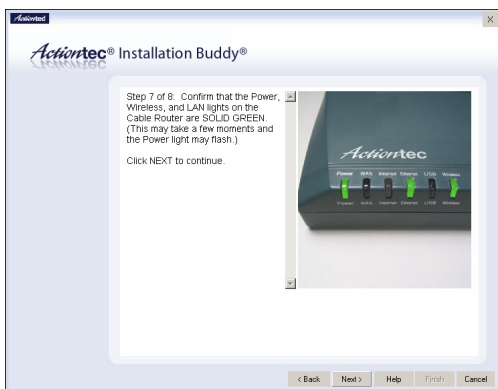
Actiontec

Actiontec® Installation Buddy®

Step 7 of 8: Confirm that the Power, Wireless, and LAN lights on the Cable Router are SOLID GREEN. (This may take a few moments and the Power light may flash.)

Click NEXT to continue.

Actiontec

Power WAN Internet Ethernet USB Wireless

Power WAN Internet Ethernet USB Wireless

< Back Next > Help Finish Cancel